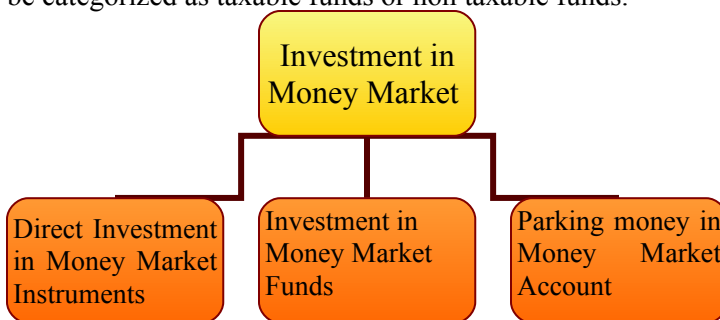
be categorized as taxable funds or non taxable funds.

Investment in Money Market

Direct Investment in Money Market Instruments

Investment in Money Market Funds

Parking money in Money Market Account